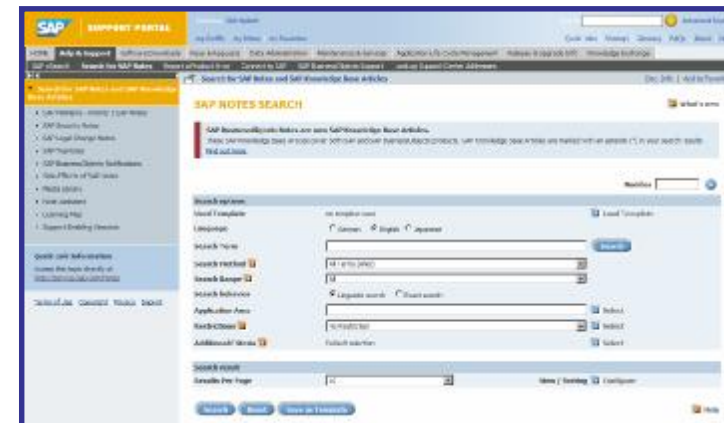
SAP SUPPORT PORTAL

Home | Help & Support | Software Downloads | Keys & Requests | Data Administration | Maintenance & Services | Application Lifecycle Management | Release & Upgrade Info | Knowledge Exchange

SAP xSearch | Search for SAP Notes | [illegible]

Search for SAP Notes and SAP Knowledge Base Articles

SAP NOTES SEARCH

What's new

SAP BusinessObjects Notes are now SAP Knowledge Base Articles.
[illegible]
Find out more.

Number

Search options

Used Template

Language: German English Japanese

Search Term

Search

Search Method

Search Range

Search Behavior: Linguistic search Exact search

Application Area

Select

Restrictions

Select

Additional Criteria

Default selection

Select

Search result

Results Per Page

View / Sorting Configure

Search Reset Save as Template

Help

Search for SAP Notes and SAP Knowledge Base Articles
- SAP Notes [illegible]
- SAP Security Notes
- SAP Legal Change Notes
- SAP Hot News
- SAP BusinessObjects Notifications
- Side Effects of SAP Notes
- Media Library
- Email Updates
- Licensing Key
- Support Desktop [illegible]

Quick Link Information

Terms of Use Copyright Privacy Impressum